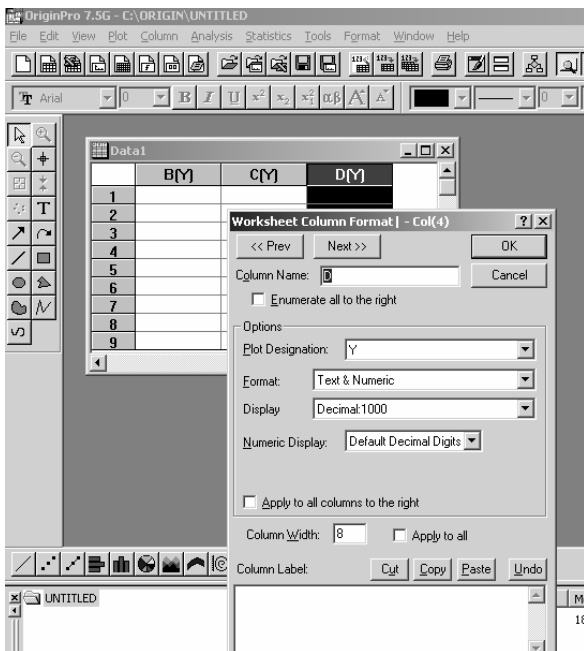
OriginPro 7.5G - C:\ORIGIN\UNTITLED

File Edit View Plot Column Analysis Statistics Tools Format Window Help

Arial 0 B I U $x^2$ $x_2$ $x_1^2$ αβ A A 0

Data1

| | B(Y) | C(Y) | D(Y) |
|---|---|---|---|
| 1 | | | |
| 2 | | | |
| 3 | | | |
| 4 | | | |
| 5 | | | |
| 6 | | | |
| 7 | | | |
| 8 | | | |
| 9 | | | |

Worksheet Column Format | - Col(4) ? X

<< Prev Next >> OK

Column Name: D Cancel

Enumerate all to the right

Options

Plot Designation: Y

Format: Text & Numeric

Display Decimal:1000

Numeric Display: Default Decimal Digits

Apply to all columns to the right

Column Width: 8 Apply to all

Column Label: Cut Copy Paste Undo

UNTITLED

M

18